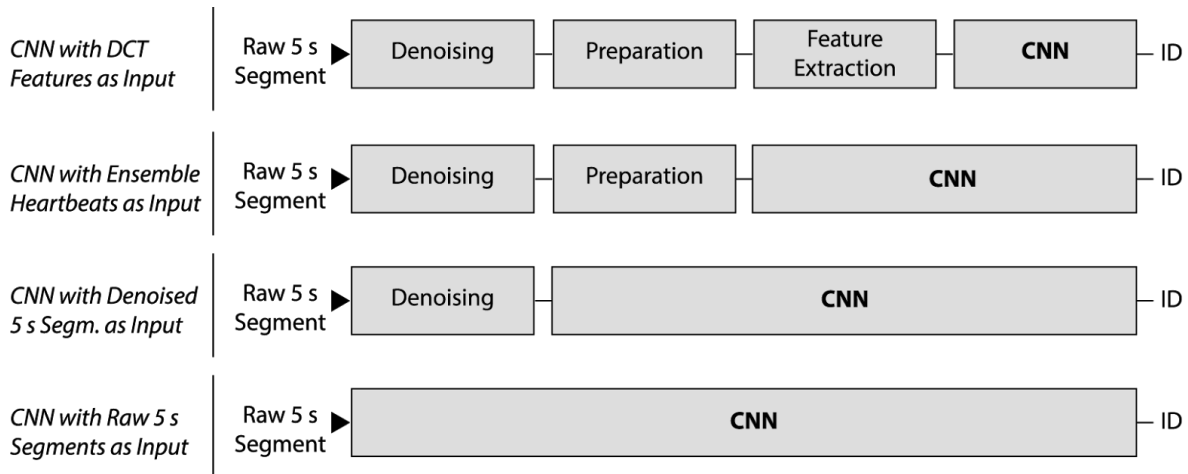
CNN with DCT Features as Input

Raw 5 s Segment

Denoising

Preparation

Feature Extraction

CNN

ID

CNN with Ensemble Heartbeats as Input

Raw 5 s Segment

Denoising

Preparation

CNN

ID

CNN with Denoised 5 s Segm. as Input

Raw 5 s Segment

Denoising

CNN

ID

CNN with Raw 5 s Segments as Input

Raw 5 s Segment

CNN

ID